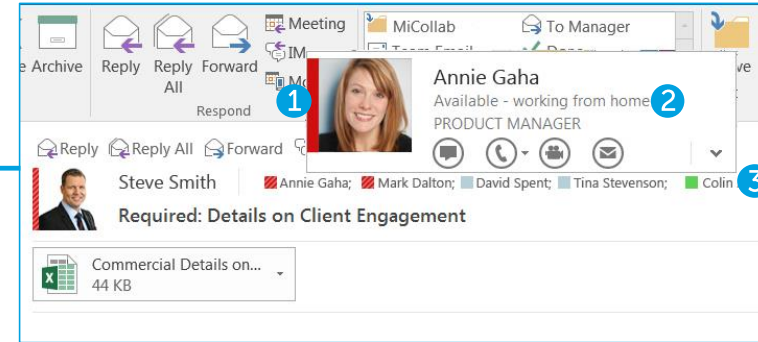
e Archive
Reply
Reply All
Forward
Meeting
IM
Mo
Respond
MiCollab
To Manager
Team Email
Done
ve

Annie Gaha
Available - working from home
PRODUCT MANAGER
1
2

Reply Reply All Forward
Steve Smith
Annie Gaha; Mark Dalton; David Spent; Tina Stevenson; Colin
Required: Details on Client Engagement
3

Commercial Details on...
44 KB